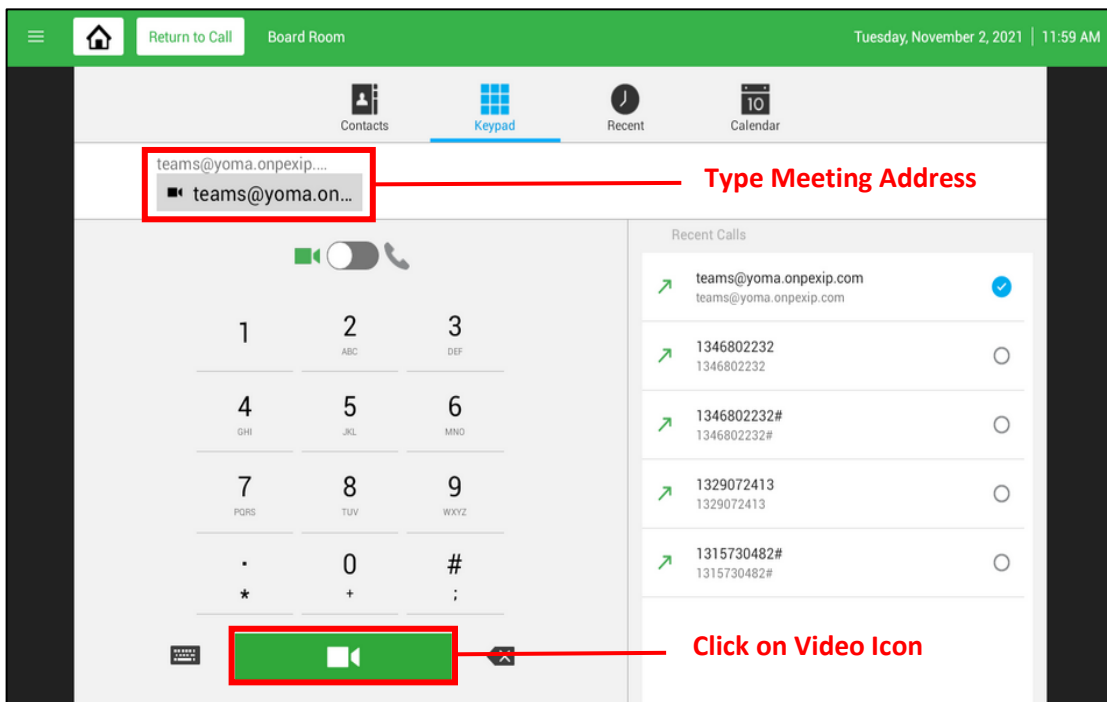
Return to Call Board Room Tuesday, November 2, 2021 | 11:59 AM

Contacts Keypad Recent Calendar

10

teams@yoma.onpexip....
teams@yoma.on...

Type Meeting Address

Recent Calls

teams@yoma.onpexip.com
teams@yoma.onpexip.com

1346802232
1346802232

1346802232#
1346802232#

1329072413
1329072413

1315730482#
1315730482#

1

2 ABC

3 DEF

4 GHI

5 JKL

6 MNO

7 PQRS

8 TUV

9 WXYZ

. *

0 +

# ;

Click on Video Icon